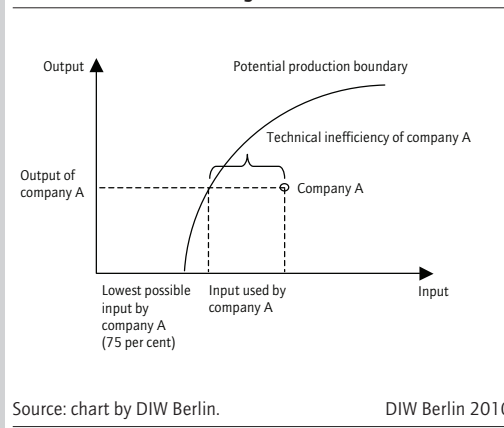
Output

Potential production boundary

Technical inefficiency of company A

Output of company A

Company A

Lowest possible input by company A (75 per cent)

Input used by company A

Input

Source: chart by DIW Berlin.

DIW Berlin 201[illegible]